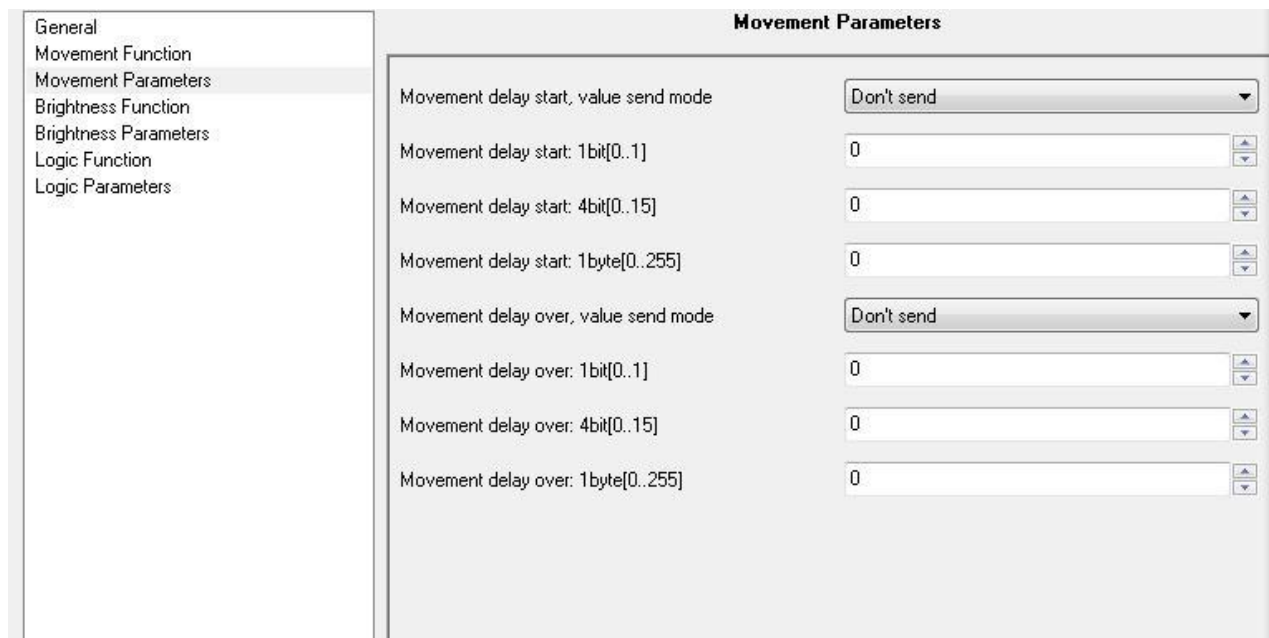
General
Movement Function
Movement Parameters
Brightness Function
Brightness Parameters
Logic Function
Logic Parameters

Movement Parameters

Movement delay start, value send mode
Don't send

Movement delay start: 1bit[0..1]
0

Movement delay start: 4bit[0..15]
0

Movement delay start: 1byte[0..255]
0

Movement delay over, value send mode
Don't send

Movement delay over: 1bit[0..1]
0

Movement delay over: 4bit[0..15]
0

Movement delay over: 1byte[0..255]
0